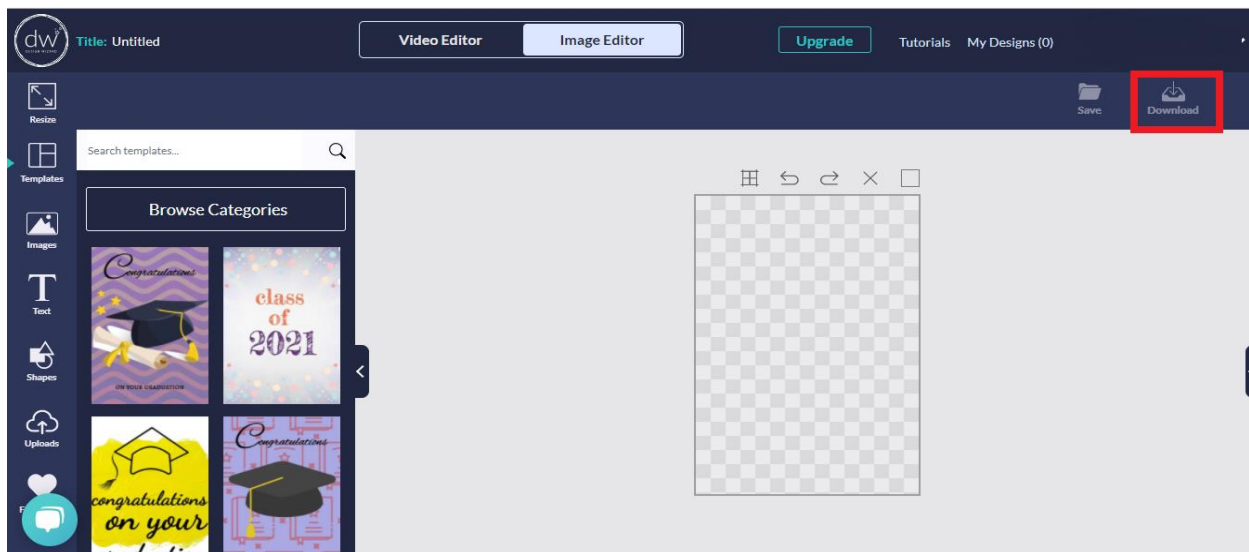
dw DESIGN WIZARD

Title: Untitled

Video Editor

Image Editor

Upgrade

Tutorials

My Designs (0)

Save

Download

Resize

Templates

Images

Text

Shapes

Uploads

Search templates...

Browse Categories

Congratulations

ON YOUR GRADUATION

class of 2021

congratulations on your

Congratulations